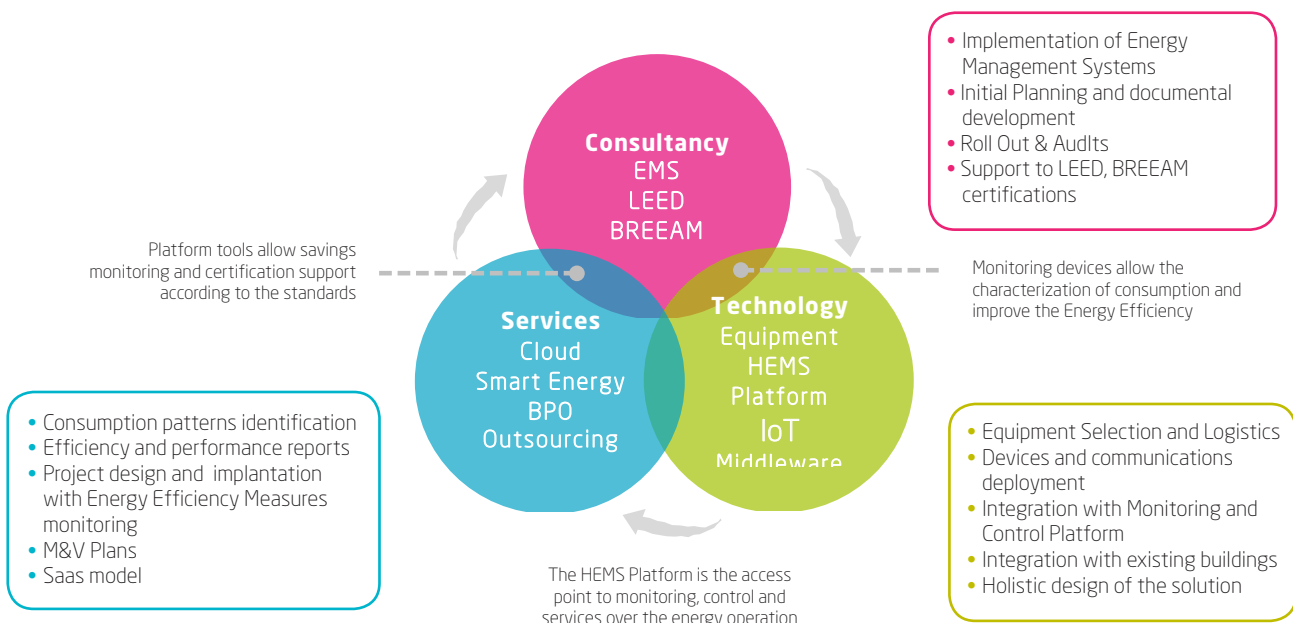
• Implementation of Energy Management Systems
• Initial Planning and documental development
• Roll Out & AudIts
• Support to LEED, BREEAM certifications

Consultancy
EMS
LEED
BREEAM

Platform tools allow savings monitoring and certification support according to the standards

Monitoring devices allow the characterization of consumption and improve the Energy Efficiency

Services
Cloud
Smart Energy
BPO
Outsourcing

Technology
Equipment
HEMS
Platform
IoT
Middleware

• Consumption patterns identification
• Efficiency and performance reports
• Project design and implantation with Energy Efficiency Measures monitoring
• M&V Plans
• Saas model

• Equipment Selection and Logistics
• Devices and communications deployment
• Integration with Monitoring and Control Platform
• Integration with existing buildings
• Holistic design of the solution

The HEMS Platform is the access point to monitoring, control and services over the energy operation